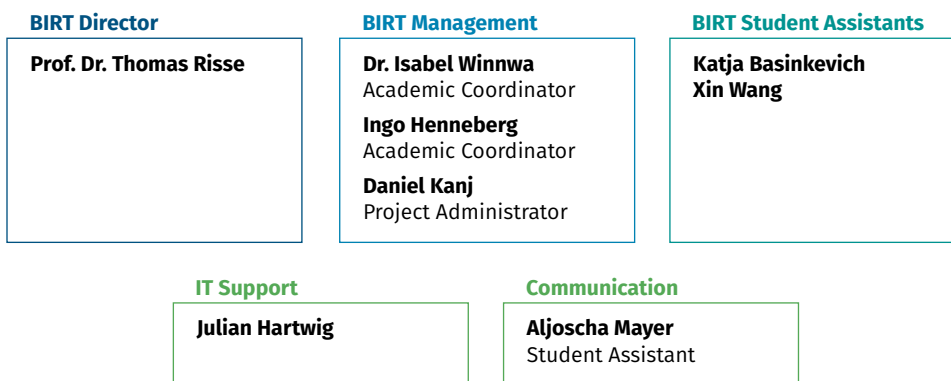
BIRT Director

Prof. Dr. Thomas Risse

BIRT Management

Dr. Isabel Winnwa
Academic Coordinator

Ingo Henneberg
Academic Coordinator

Daniel Kanj
Project Administrator

BIRT Student Assistants

Katja Basinkevich
Xin Wang

IT Support

Julian Hartwig

Communication

Aljoscha Mayer
Student Assistant